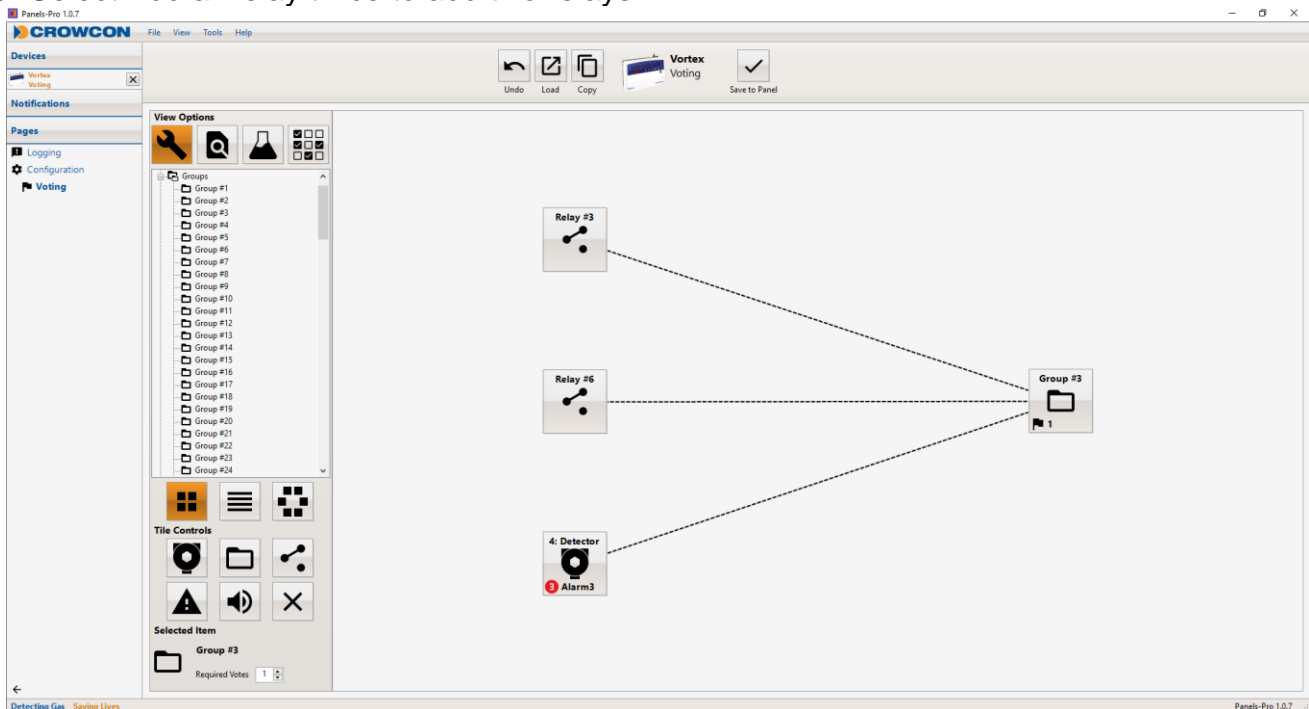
Panels-Pro 1.0.7

CROWCON File View Tools Help

Devices

Vortex
Voting

Notifications

Pages

Logging
Configuration
Voting

Undo Load Copy

Vortex
Voting

Save to Panel

View Options

Groups
Group #1
Group #2
Group #3
Group #4
Group #5
Group #6
Group #7
Group #8
Group #9
Group #10
Group #11
Group #12
Group #13
Group #14
Group #15
Group #16
Group #17
Group #18
Group #19
Group #20
Group #21
Group #22
Group #23
Group #24

Tile Controls

Selected Item

Group #3

Required Votes 1

Relay #3

Relay #6

4: Detector
3 Alarm3

Group #3
1

Detecting Gas Saving Lives

Panels-Pro 1.0.7